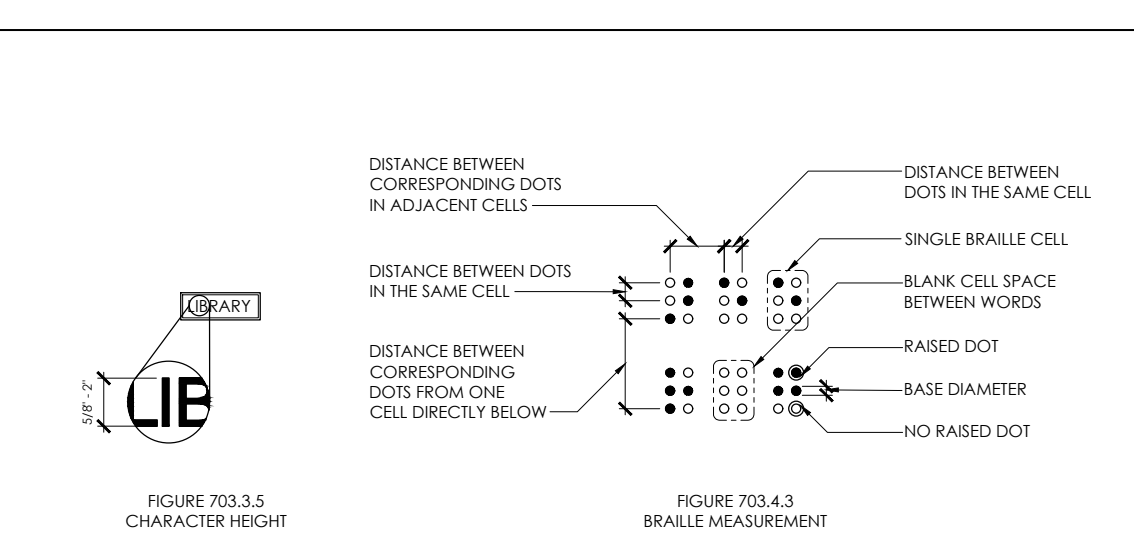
LIBRARY

5/8" - 2"

LIB

FIGURE 703.3.5
CHARACTER HEIGHT

DISTANCE BETWEEN CORRESPONDING DOTS IN ADJACENT CELLS

DISTANCE BETWEEN DOTS IN THE SAME CELL

DISTANCE BETWEEN DOTS IN THE SAME CELL

SINGLE BRAILLE CELL

BLANK CELL SPACE BETWEEN WORDS

DISTANCE BETWEEN CORRESPONDING DOTS FROM ONE CELL DIRECTLY BELOW

RAISED DOT

BASE DIAMETER

NO RAISED DOT

FIGURE 703.4.3
BRAILLE MEASUREMENT